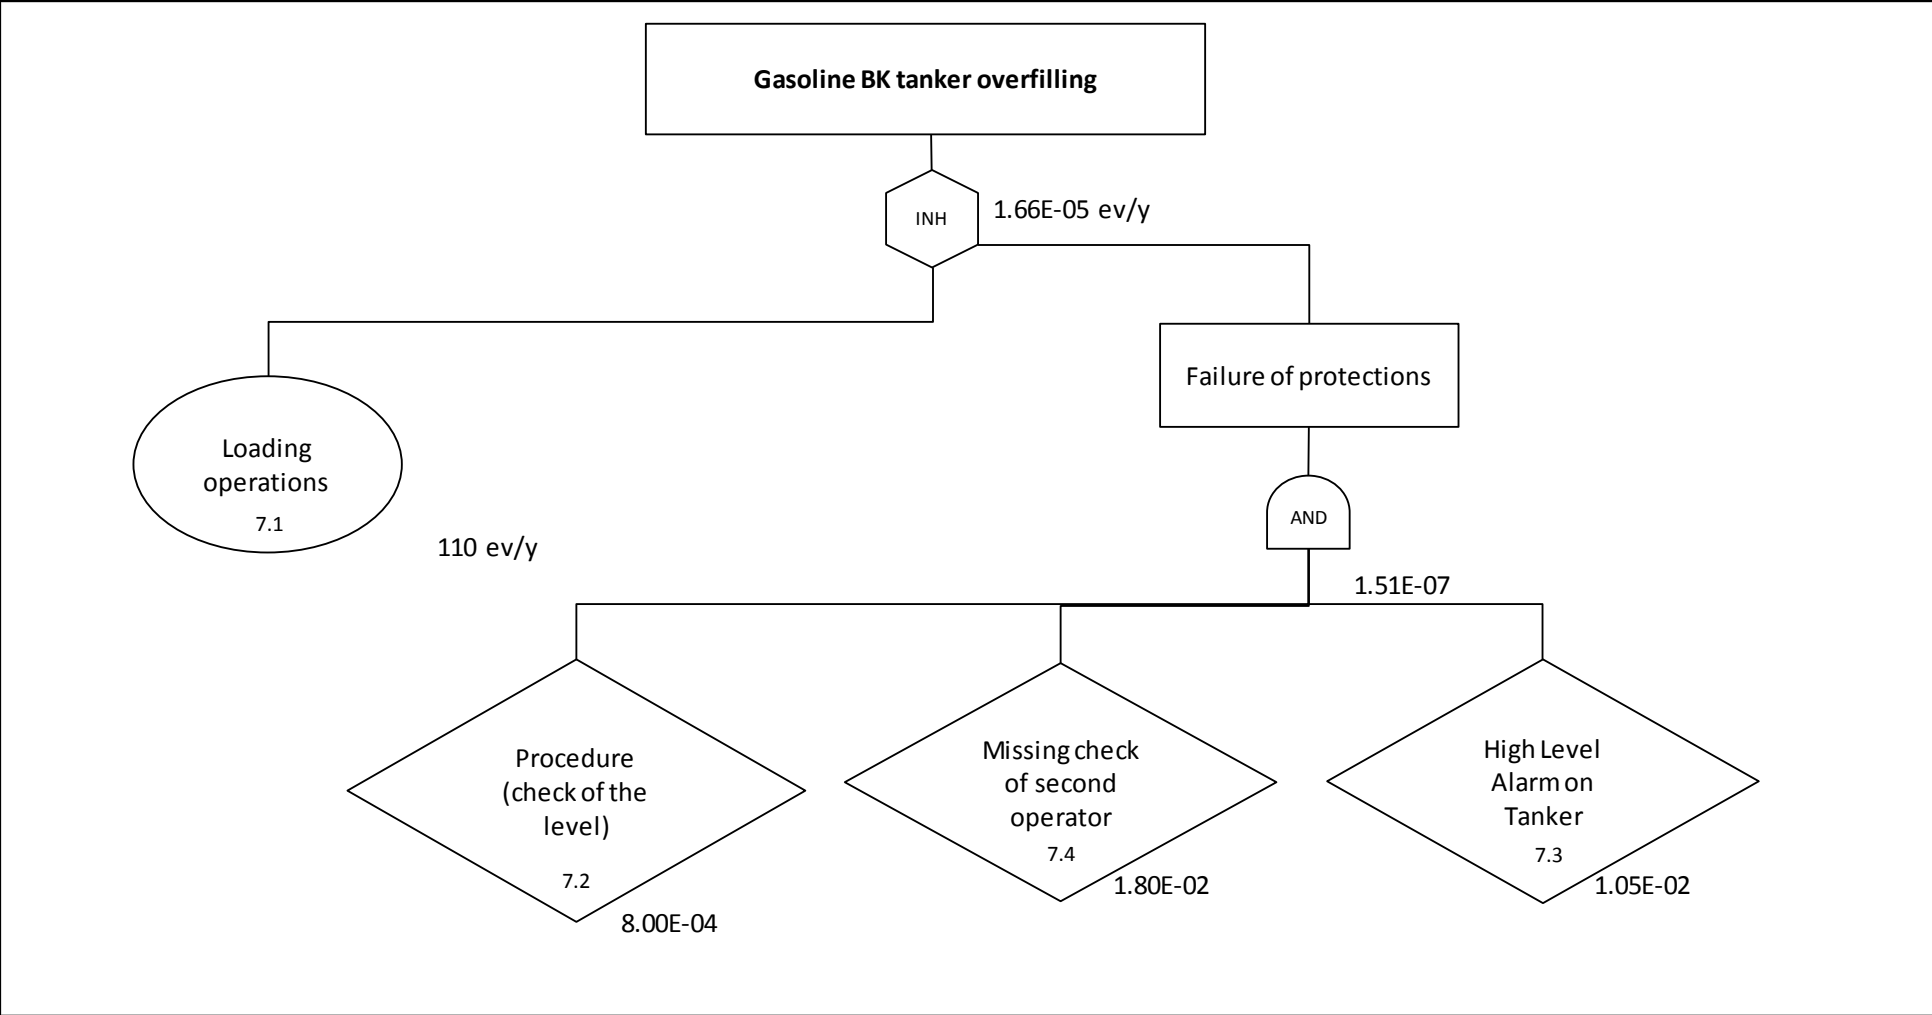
Gasoline BK tanker overfilling

INH

1.66E-05 ev/y

Loading operations

7.1

110 ev/y

Failure of protections

AND

1.51E-07

Procedure (check of the level)

7.2

8.00E-04

Missing check of second operator

7.4

1.80E-02

High Level Alarm on Tanker

7.3

1.05E-02